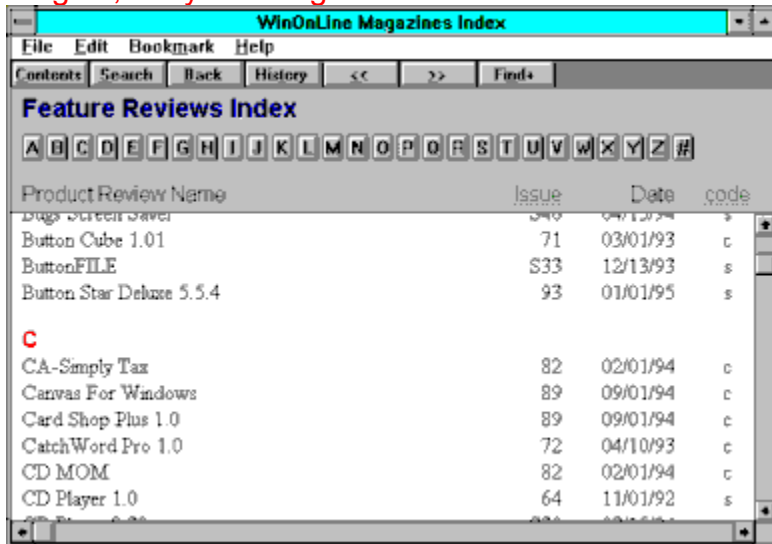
WinOnLine Magazines Index

File Edit Bookmark Help

Contents Search Back History << >> Find+

Feature Reviews Index

A B C D E F G H I J K L M N O P Q R S T U V W X Y Z #

| Product Review Name | Issue | Date | code |
|---|---|---|---|
| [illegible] | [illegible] | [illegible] | s |
| Button Cube 1.01 | 71 | 03/01/93 | c |
| ButtonFILE | S33 | 12/13/93 | s |
| Button Star Deluxe 5.5.4 | 93 | 01/01/95 | s |

C

| Product Review Name | Issue | Date | code |
|---|---|---|---|
| CA-Simply Tax | 82 | 02/01/94 | c |
| Canvas For Windows | 89 | 09/01/94 | c |
| Card Shop Plus 1.0 | 89 | 09/01/94 | c |
| CatchWord Pro 1.0 | 72 | 04/10/93 | c |
| CD MOM | 82 | 02/01/94 | c |
| CD Player 1.0 | 64 | 11/01/92 | s |
| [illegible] | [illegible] | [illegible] | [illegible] |